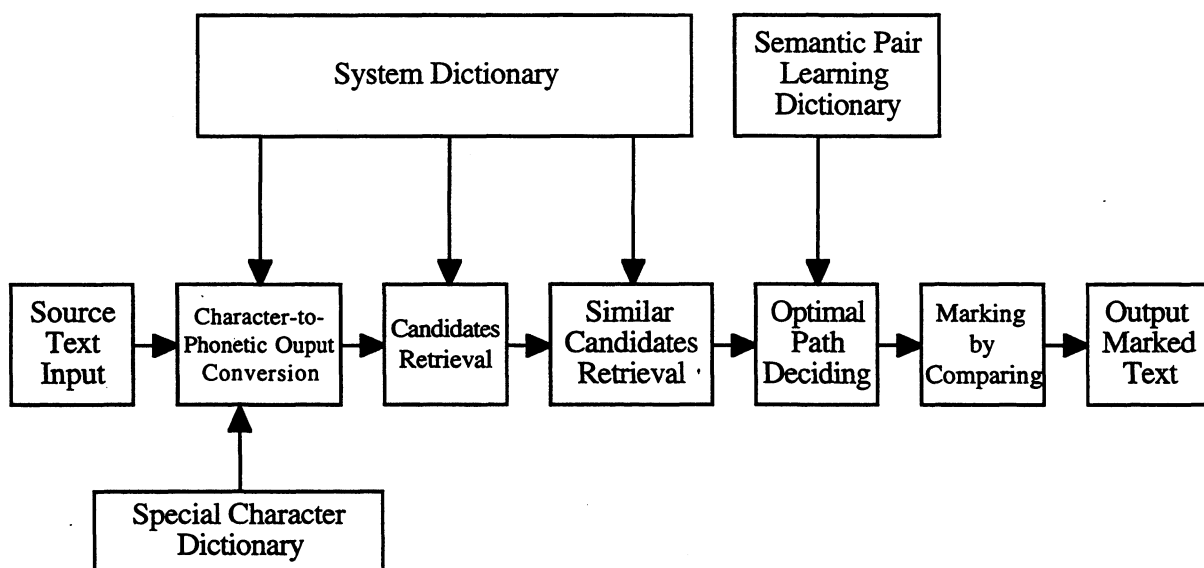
System Dictionary

Semantic Pair Learning Dictionary

Source Text Input

Character-to-Phonetic Ouput Conversion

Candidates Retrieval

Similar Candidates Retrieval

Optimal Path Deciding

Marking by Comparing

Output Marked Text

Special Character Dictionary